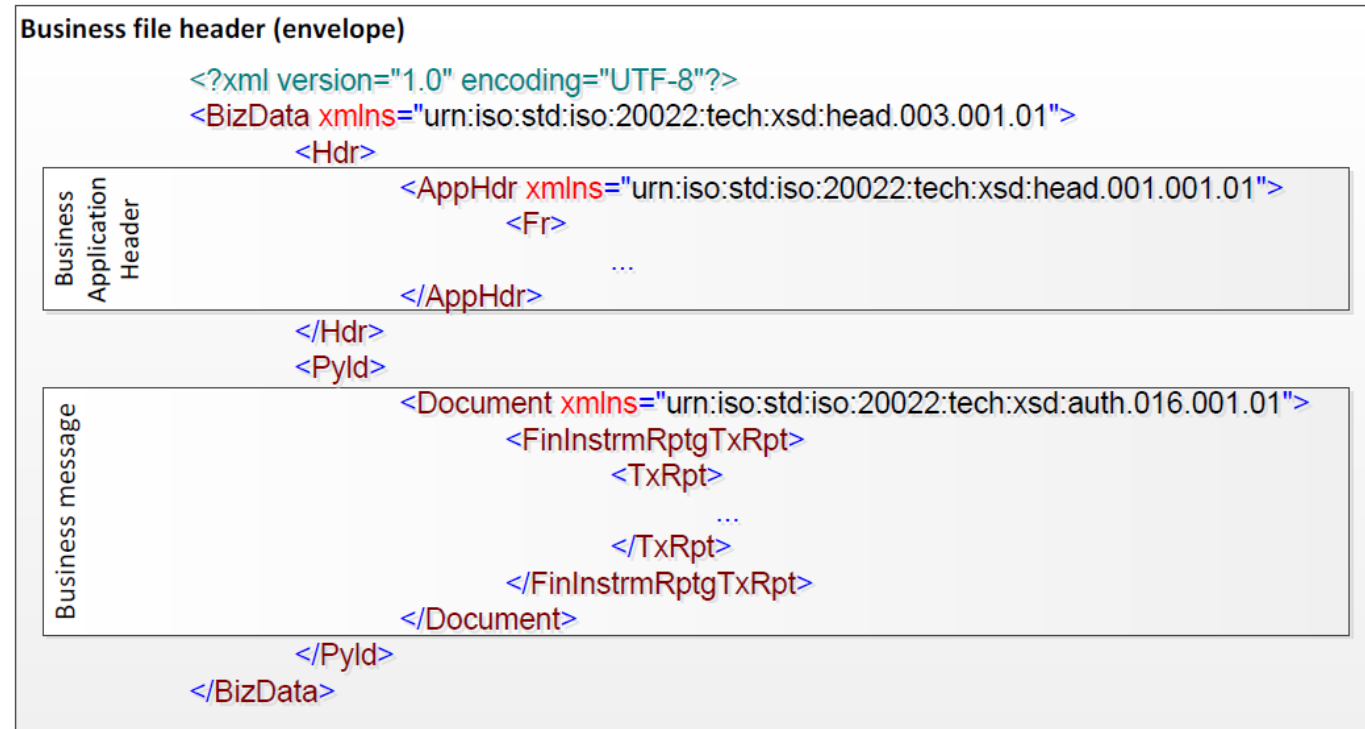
Business file header (envelope)

<?xml version="1.0" encoding="UTF-8"?>
<BizData xmlns="urn:iso:std:iso:20022:tech:xsd:head.003.001.01">
<Hdr>

Business Application Header

<AppHdr xmlns="urn:iso:std:iso:20022:tech:xsd:head.001.001.01">
<Fr>
...
</AppHdr>
</Hdr>
<Pyld>

Business message

<Document xmlns="urn:iso:std:iso:20022:tech:xsd:auth.016.001.01">
<FinInstrmRptgTxRpt>
<TxRpt>
...
</TxRpt>
</FinInstrmRptgTxRpt>
</Document>
</Pyld>
</BizData>